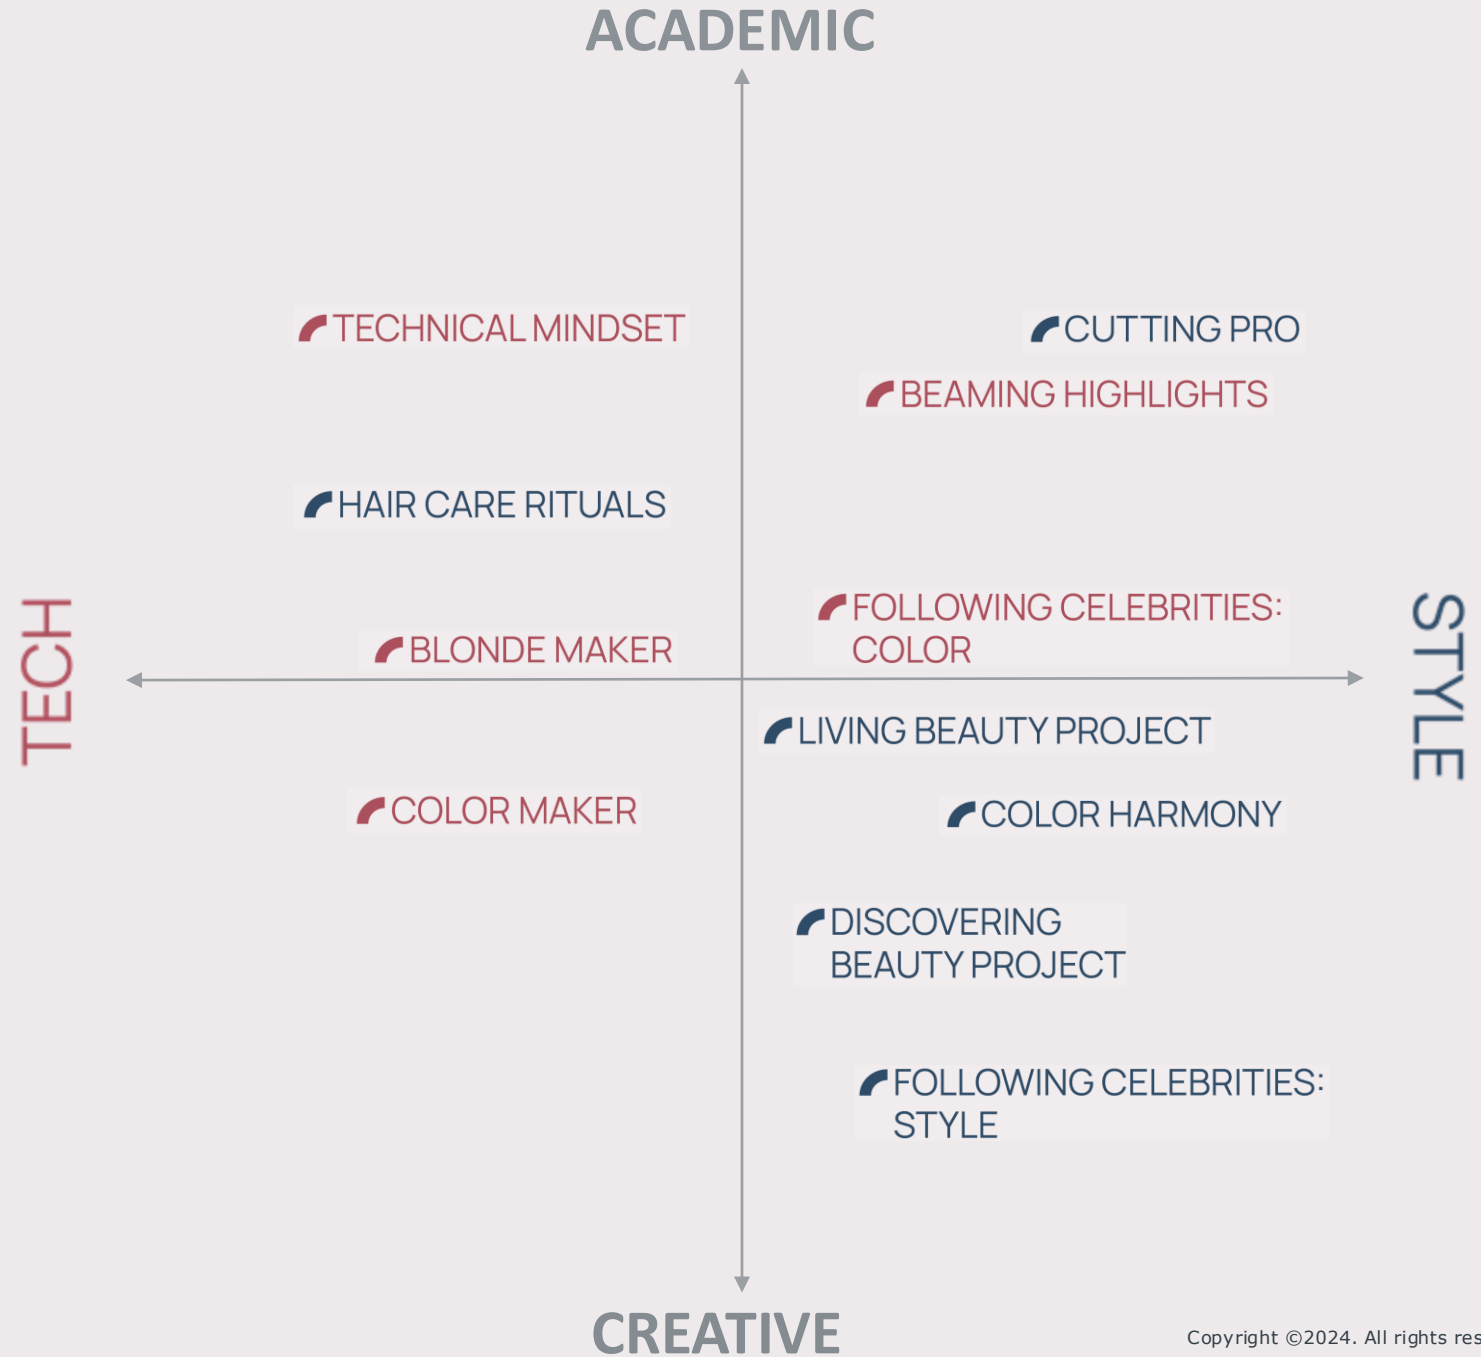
ACADEMIC

TECHNICAL MINDSET

CUTTING PRO

BEAMING HIGHLIGHTS

HAIR CARE RITUALS

TECH

FOLLOWING CELEBRITIES: COLOR

STYLE

BLONDE MAKER

LIVING BEAUTY PROJECT

COLOR MAKER

COLOR HARMONY

DISCOVERING BEAUTY PROJECT

FOLLOWING CELEBRITIES: STYLE

CREATIVE

Copyright ©2024. All rights res